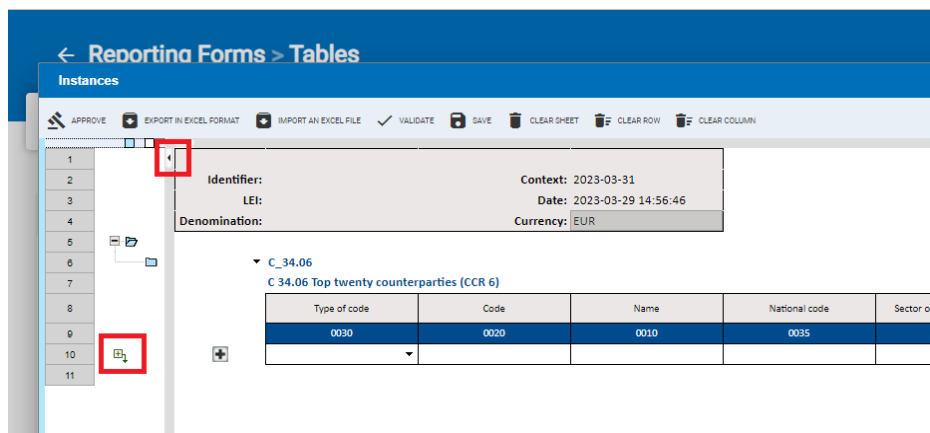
← Reporting Forms > Tables

Instances

APPROVE EXPORT IN EXCEL FORMAT IMPORT AN EXCEL FILE VALIDATE SAVE CLEAR SHEET CLEAR ROW CLEAR COLUMN

1
2
3
4
5
6
7
8
9
10
11

Identifier:
LEI:
Denomination:

Context: 2023-03-31
Date: 2023-03-29 14:56:46
Currency: EUR

C_34.06
C 34.06 Top twenty counterparties (CCR 6)

| Type of code | Code | Name | National code | Sector o |
|---|---|---|---|---|
| 0030 | 0020 | 0010 | 0035 | |
| | | | | |